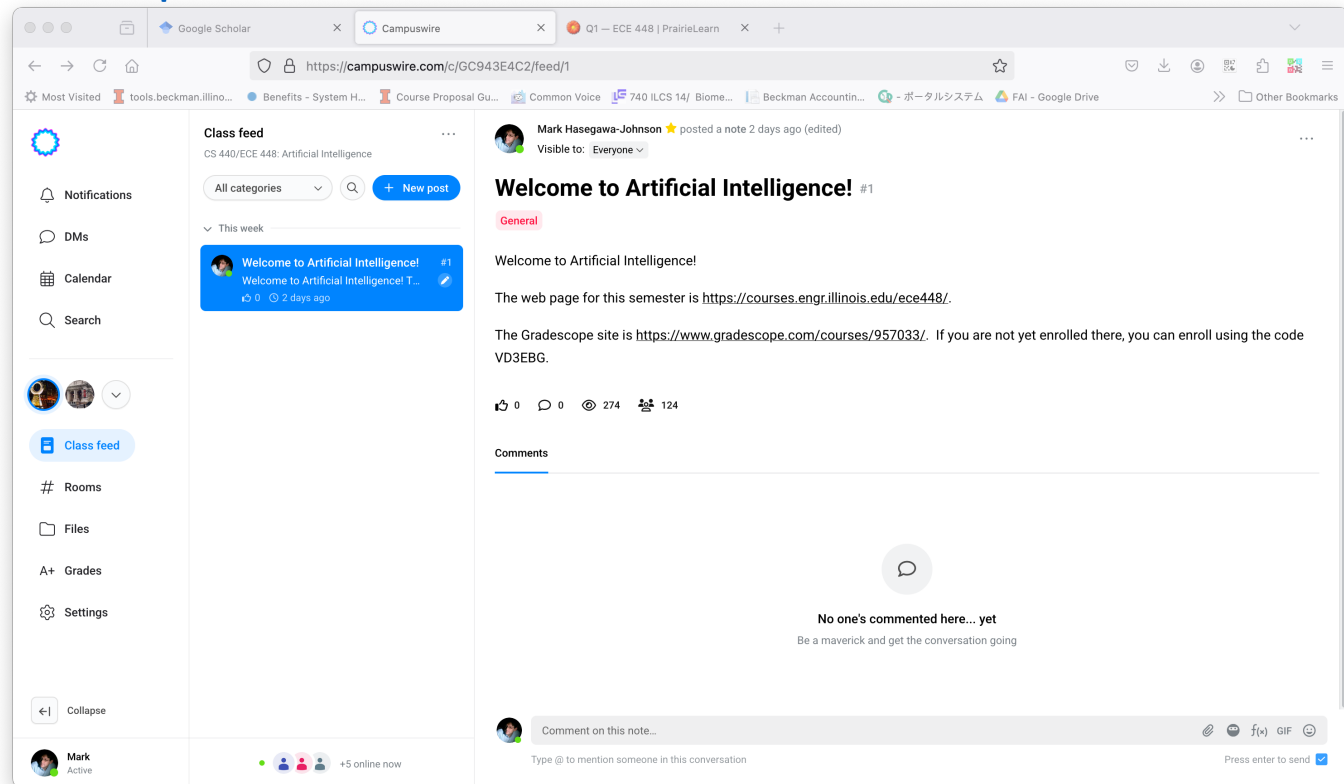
Google Scholar
Campuswire
Q1 — ECE 448 | PrairieLearn

https://campuswire.com/c/GC943E4C2/feed/1

Most Visited
tools.beckman.illino...
Benefits - System H...
Course Proposal Gu...
Common Voice
740 ILCS 14/ Biome...
Beckman Accountin...
- ポータルシステム
FAI - Google Drive
Other Bookmarks

Notifications
DMs
Calendar
Search

Class feed
Rooms
Files
A+ Grades
Settings

Collapse

Mark
Active

Class feed
CS 440/ECE 448: Artificial Intelligence
All categories
New post
This week

Welcome to Artificial Intelligence! #1
Welcome to Artificial Intelligence! T...
0 2 days ago

+5 online now

Mark Hasegawa-Johnson posted a note 2 days ago (edited)
Visible to: Everyone

Welcome to Artificial Intelligence! #1

General

Welcome to Artificial Intelligence!

The web page for this semester is https://courses.engr.illinois.edu/ece448/.

The Gradescope site is https://www.gradescope.com/courses/957033/. If you are not yet enrolled there, you can enroll using the code VD3EBG.

0 0 274 124

Comments

No one's commented here... yet
Be a maverick and get the conversation going

Comment on this note...
$f(x)$ GIF
Type @ to mention someone in this conversation
Press enter to send